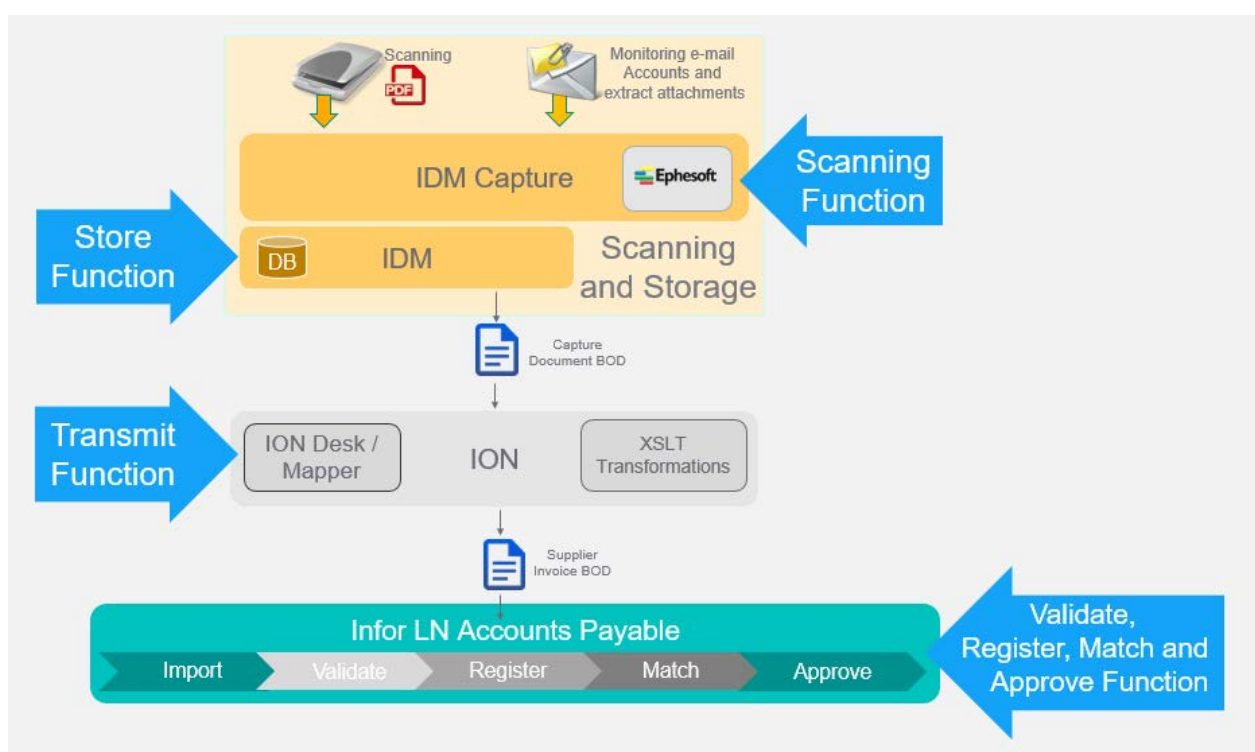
Scanning

PDF

Monitoring e-mail Accounts and extract attachments

IDM Capture

Ephesoft

Scanning Function

Store Function

DB

IDM

Scanning and Storage

Capture Document BOD

Transmit Function

ION Desk / Mapper

ION

XSLT Transformations

Supplier Invoice BOD

Infor LN Accounts Payable

Import

Validate

Register

Match

Approve

Validate, Register, Match and Approve Function